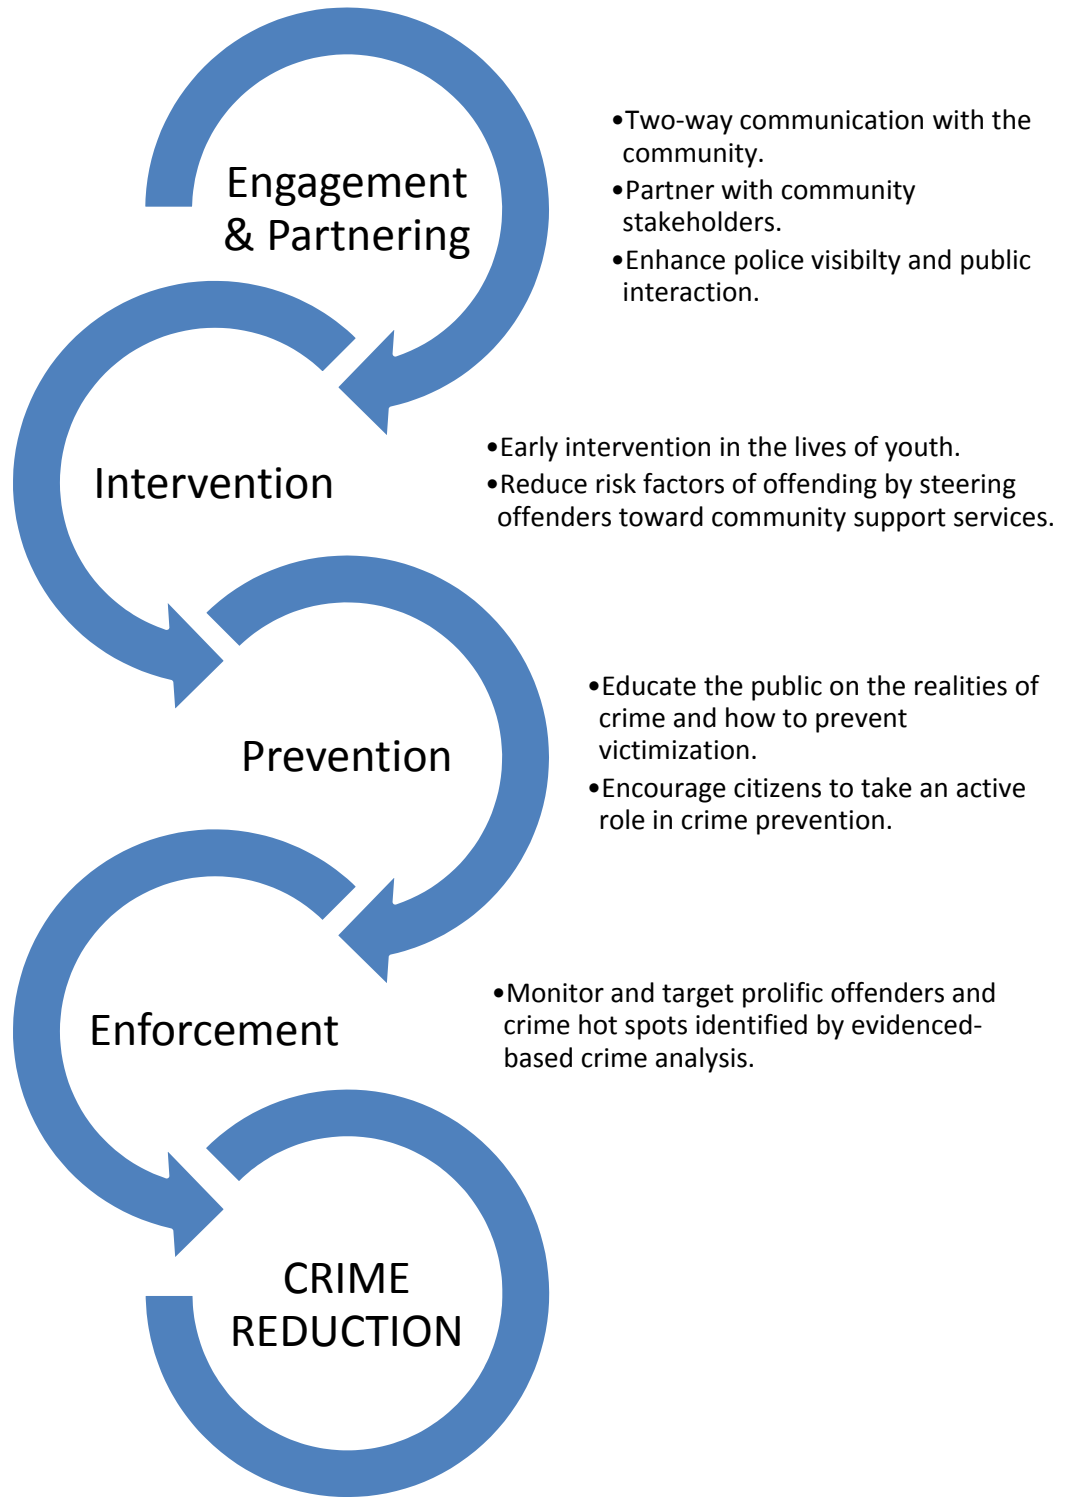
Engagement & Partnering

•Two-way communication with the community.
•Partner with community stakeholders.
•Enhance police visibilty and public interaction.

Intervention

•Early intervention in the lives of youth.
•Reduce risk factors of offending by steering offenders toward community support services.

Prevention

•Educate the public on the realities of crime and how to prevent victimization.
•Encourage citizens to take an active role in crime prevention.

Enforcement

•Monitor and target prolific offenders and crime hot spots identified by evidenced-based crime analysis.

CRIME REDUCTION